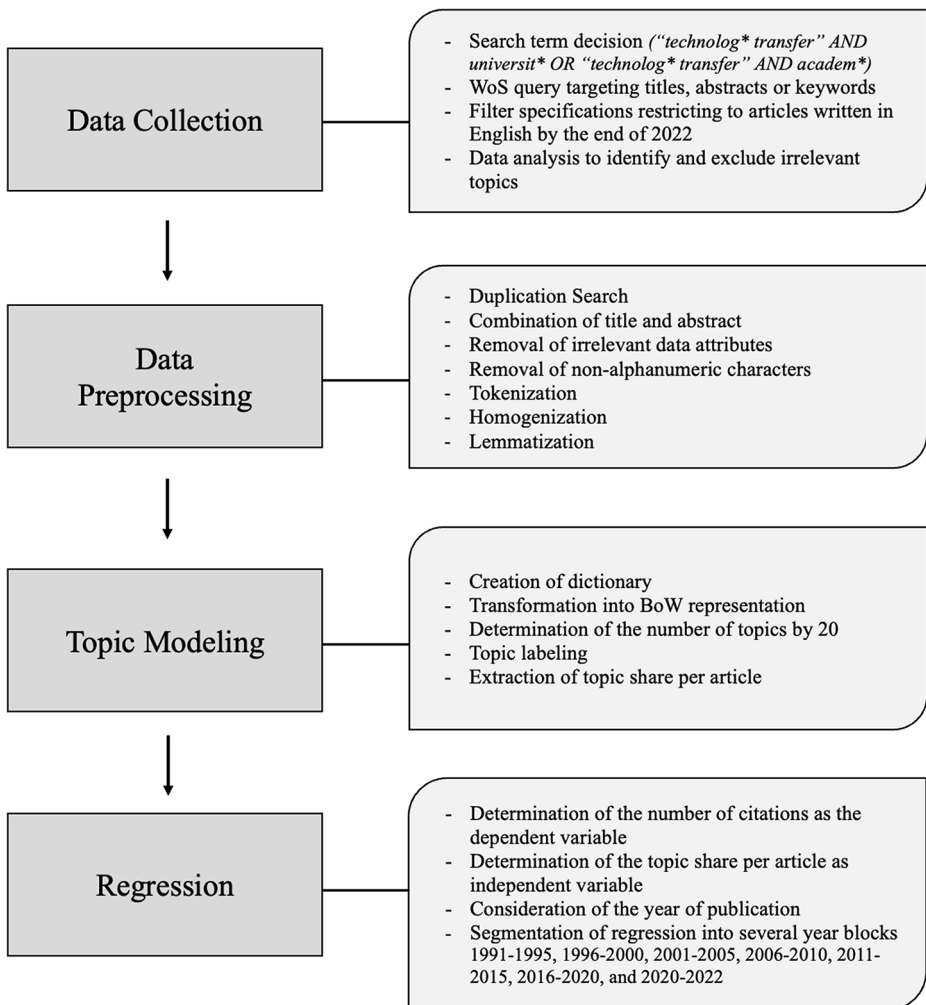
Data Collection

- Search term decision (“technolog* transfer” AND universit* OR “technolog* transfer” AND academ*)
- WoS query targeting titles, abstracts or keywords
- Filter specifications restricting to articles written in English by the end of 2022
- Data analysis to identify and exclude irrelevant topics

Data Preprocessing

- Duplication Search
- Combination of title and abstract
- Removal of irrelevant data attributes
- Removal of non-alphanumeric characters
- Tokenization
- Homogenization
- Lemmatization

Topic Modeling

- Creation of dictionary
- Transformation into BoW representation
- Determination of the number of topics by 20
- Topic labeling
- Extraction of topic share per article

Regression

- Determination of the number of citations as the dependent variable
- Determination of the topic share per article as independent variable
- Consideration of the year of publication
- Segmentation of regression into several year blocks 1991-1995, 1996-2000, 2001-2005, 2006-2010, 2011-2015, 2016-2020, and 2020-2022